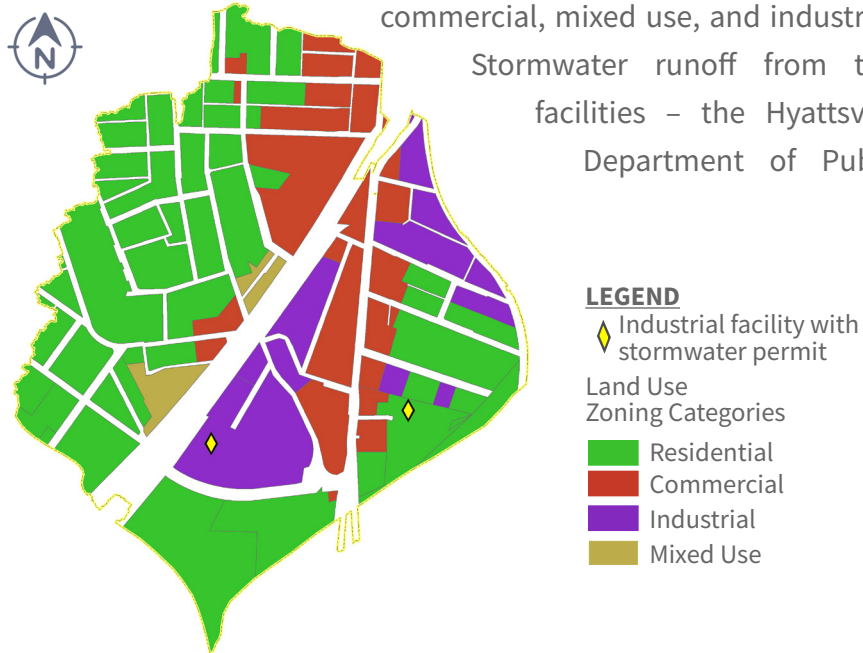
N

commercial, mixed use, and industr

Stormwater runoff from t

facilities – the Hyattsv

Department of Pub

LEGEND

Industrial facility with stormwater permit

Land Use Zoning Categories

Residential

Commercial

Industrial

Mixed Use